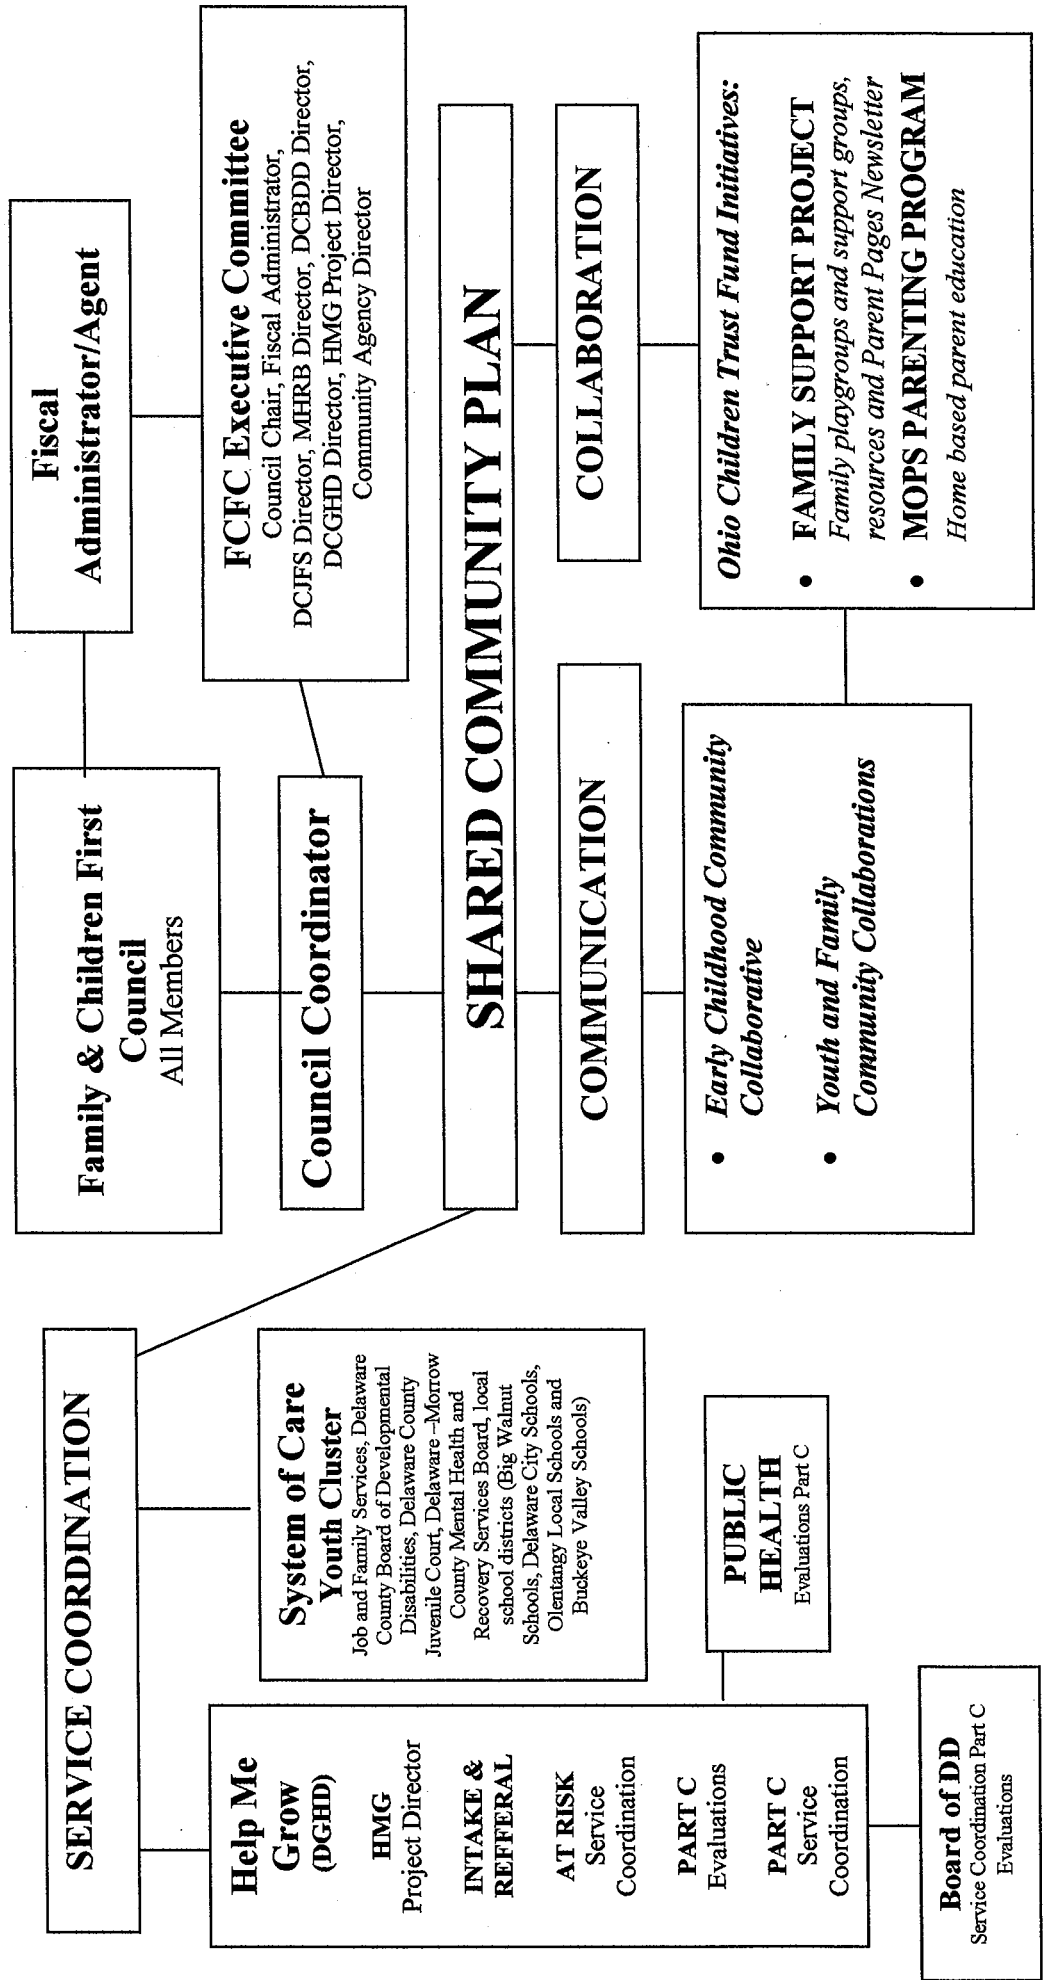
Fiscal Administrator/Agent

Family & Children First Council
All Members

FCFC Executive Committee
Council Chair, Fiscal Administrator, DCJFS Director, MHRB Director, DCBDD Director, DCGHD Director, HMG Project Director, Community Agency Director

Council Coordinator

SHARED COMMUNITY PLAN

COMMUNICATION

COLLABORATION

• Early Childhood Community Collaborative
• Youth and Family Community Collaborations

Ohio Children Trust Fund Initiatives:
• FAMILY SUPPORT PROJECT
Family playgroups and support groups, resources and Parent Pages Newsletter
• MOPS PARENTING PROGRAM
Home based parent education

SERVICE COORDINATION

Help Me Grow (DGHD)
HMG
Project Director
INTAKE & REFFERAL
AT RISK
Service Coordination
PART C
Evaluations
PART C
Service Coordination

System of Care
Youth Cluster
Job and Family Services, Delaware County Board of Developmental Disabilities, Delaware County Juvenile Court, Delaware –Morrow County Mental Health and Recovery Services Board, local school districts (Big Walnut Schools, Delaware City Schools, Olentangy Local Schools and Buckeye Valley Schools)

PUBLIC HEALTH
Evaluations Part C

Board of DD
Service Coordination Part C
Evaluations